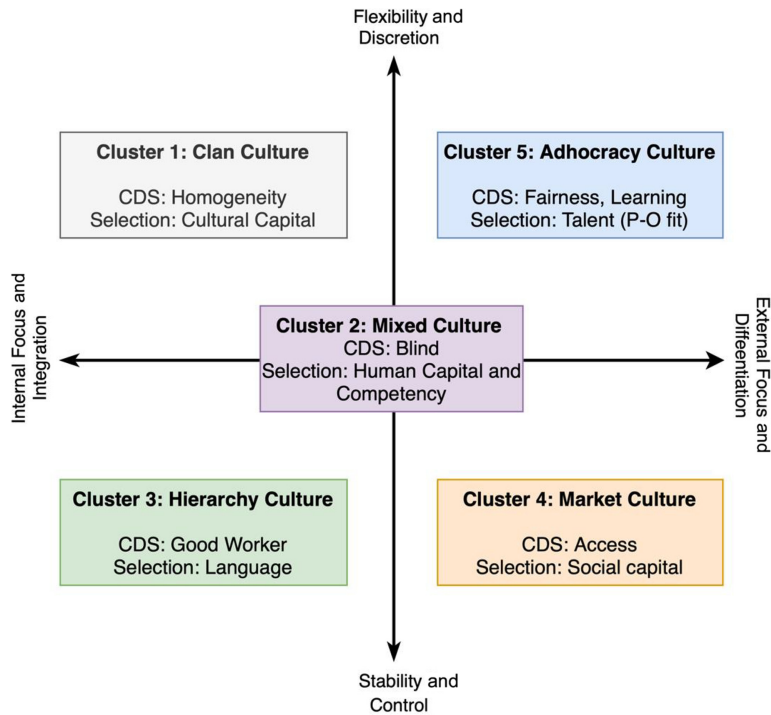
Flexibility and Discretion

Cluster 1: Clan Culture

CDS: Homogeneity
Selection: Cultural Capital

Cluster 5: Adhocracy Culture

CDS: Fairness, Learning
Selection: Talent (P-O fit)

Internal Focus and Integration

Cluster 2: Mixed Culture
CDS: Blind
Selection: Human Capital and Competency

External Focus and Differentiation

Cluster 3: Hierarchy Culture

CDS: Good Worker
Selection: Language

Cluster 4: Market Culture

CDS: Access
Selection: Social capital

Stability and Control